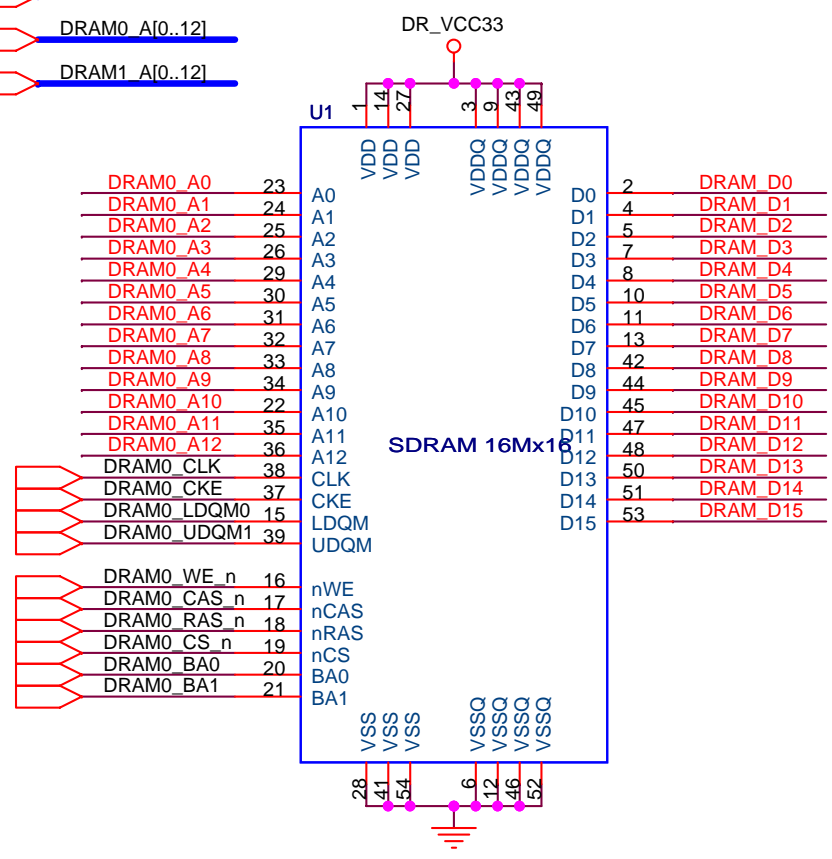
DRAM0_A[0..12]
DRAM1_A[0..12]
DR_VCC33
U1
1 14 27 3 9 43 49
VDD VDD VDD VDDQ VDDQ VDDQ VDDQ

DRAM0_A0 23 A0
DRAM0_A1 24 A1
DRAM0_A2 25 A2
DRAM0_A3 26 A3
DRAM0_A4 29 A4
DRAM0_A5 30 A5
DRAM0_A6 31 A6
DRAM0_A7 32 A7
DRAM0_A8 33 A8
DRAM0_A9 34 A9
DRAM0_A10 22 A10
DRAM0_A11 35 A11
DRAM0_A12 36 A12
DRAM0_CLK 38 CLK
DRAM0_CKE 37 CKE
DRAM0_LDQM0 15 LDQM
DRAM0_UDQM1 39 UDQM
DRAM0_WE_n 16 nWE
DRAM0_CAS_n 17 nCAS
DRAM0_RAS_n 18 nRAS
DRAM0_CS_n 19 nCS
DRAM0_BA0 20 BA0
DRAM0_BA1 21 BA1

SDRAM 16Mx16

D0 2 DRAM_D0
D1 4 DRAM_D1
D2 5 DRAM_D2
D3 7 DRAM_D3
D4 8 DRAM_D4
D5 10 DRAM_D5
D6 11 DRAM_D6
D7 13 DRAM_D7
D8 42 DRAM_D8
D9 44 DRAM_D9
D10 45 DRAM_D10
D11 47 DRAM_D11
D12 48 DRAM_D12
D13 50 DRAM_D13
D14 51 DRAM_D14
D15 53 DRAM_D15

VSS VSS VSS VSSQ VSSQ VSSQ VSSQ
28 41 54 6 12 46 52